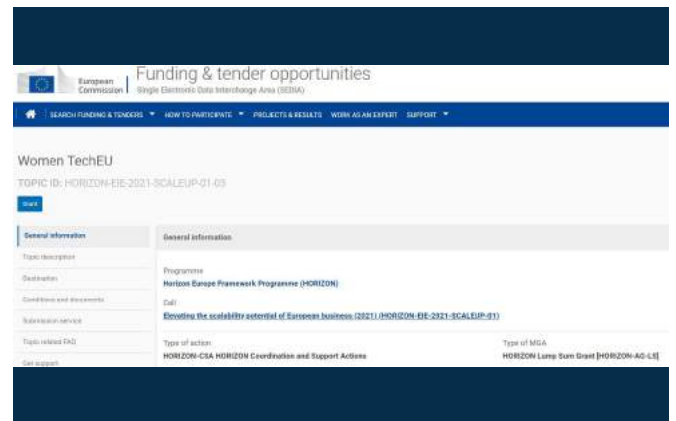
European Commission | Funding & tender opportunities
Single Electronic Data Interchange Area (SEDIA)

SEARCH FUNDING & TENDERS ▾ HOW TO PARTICIPATE ▾ PROJECTS & RESULTS WORK AS AN EXPERT SUPPORT ▾

Women TechEU
TOPIC ID: HORIZON-EIE-2021-SCALEUP-01-03

Share

General information
Topic description
Destination
Conditions and documents
Submission service
Topic related FAQ
Get support

General information

Programme
Horizon Europe Framework Programme (HORIZON)

Call
Elevating the scalability potential of European business (2021) (HORIZON-EIE-2021-SCALEUP-01)

Type of action
HORIZON-CSA HORIZON Coordination and Support Actions

Type of MGA
HORIZON Lump Sum Grant [HORIZON-AG-LS]